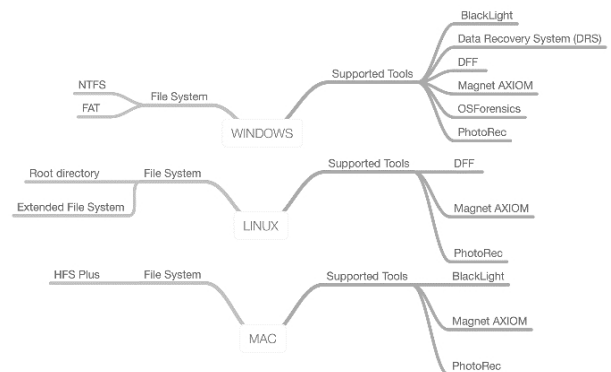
NTFS
FAT
File System
WINDOWS
Supported Tools
BlackLight
Data Recovery System (DRS)
DFF
Magnet AXIOM
OSForensics
PhotoRec

Root directory
Extended File System
File System
LINUX
Supported Tools
DFF
Magnet AXIOM
PhotoRec

HFS Plus
File System
MAC
Supported Tools
BlackLight
Magnet AXIOM
PhotoRec